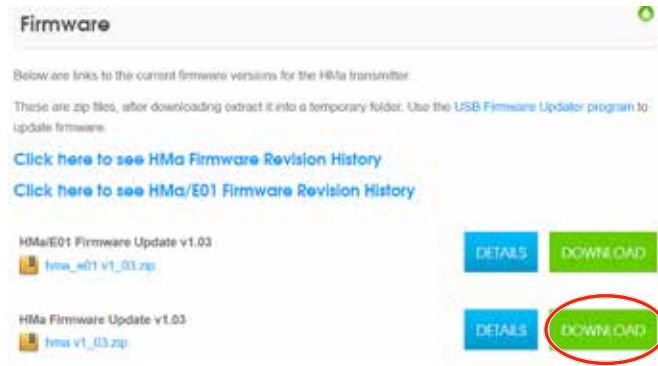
Firmware

Below are links to the current firmware versions for the HMa transmitter.

These are zip files, after downloading extract it into a temporary folder. Use the USB Firmware Updater program to update firmware.

Click here to see HMa Firmware Revision History

Click here to see HMa/E01 Firmware Revision History

HMa/E01 Firmware Update v1.03

hma_e01 v1_03.zip

DETAILS

DOWNLOAD

HMa Firmware Update v1.03

hma v1_03.zip

DETAILS

DOWNLOAD